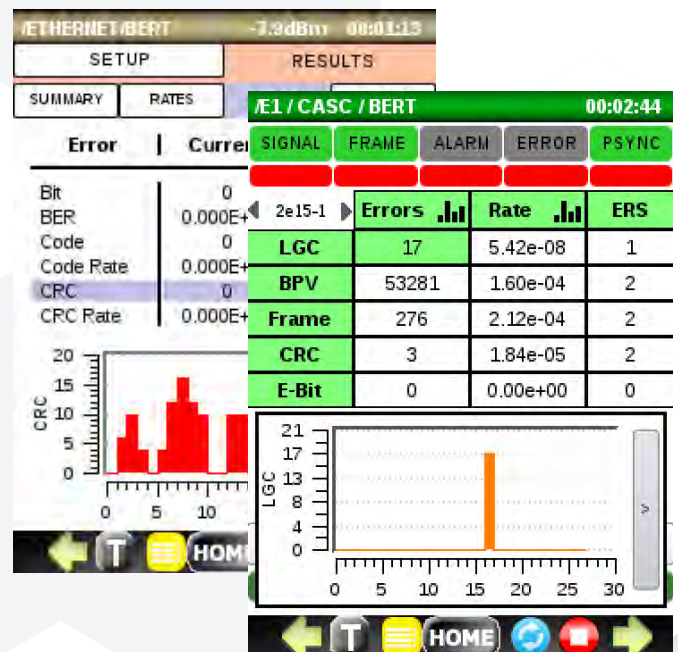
/ETHERNET/BERT -7.3dBm 00:01:13

SETUP RESULTS

SUMMARY RATES

| Error | Curren |
|---|---|
| Bit | 0 |
| BER | 0.000E+ |
| Code | 0 |
| Code Rate | 0.000E+ |
| CRC | 0 |
| CRC Rate | 0.000E+ |

20
15
10
5
0
CRC
0 5 10

T HOME

/E1 / CASC / BERT 00:02:44

SIGNAL FRAME ALARM ERROR PSYNC

| 2e15-1 | Errors | Rate | ERS |
|---|---|---|---|
| LGC | 17 | 5.42e-08 | 1 |
| BPV | 53281 | 1.60e-04 | 2 |
| Frame | 276 | 2.12e-04 | 2 |
| CRC | 3 | 1.84e-05 | 2 |
| E-Bit | 0 | 0.00e+00 | 0 |

21
17
13
8
4
0
LGC
0 5 10 15 20 25 30

>

T HOME